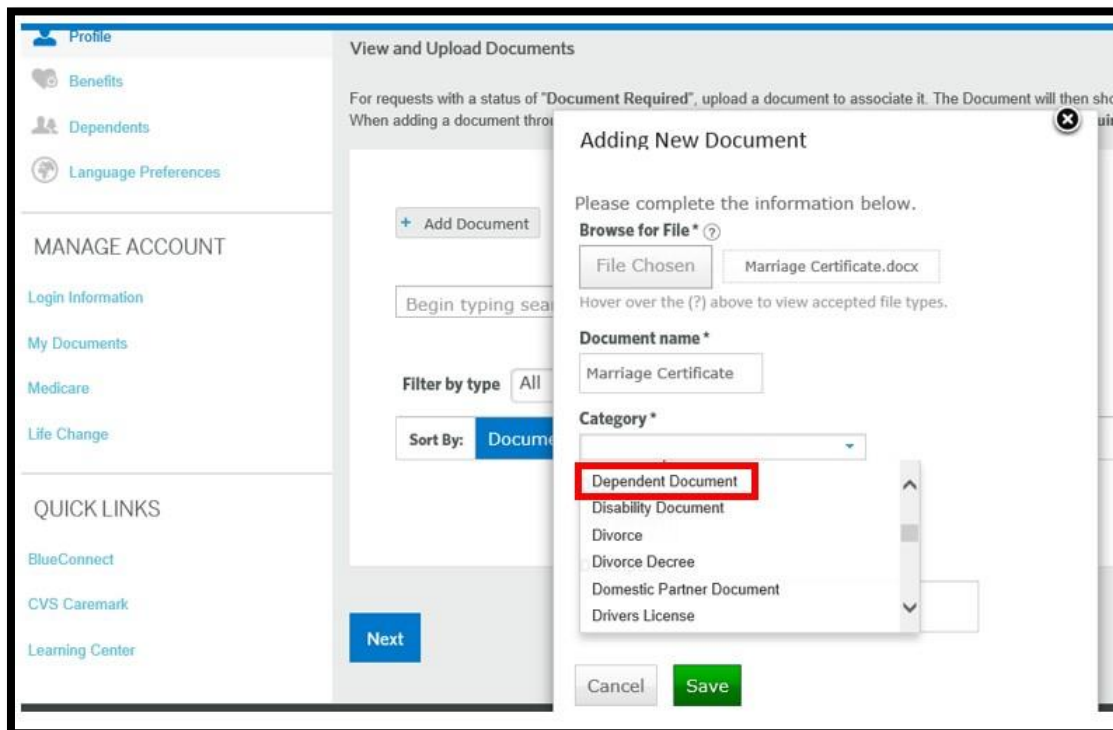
Profile

Benefits

Dependents

Language Preferences

MANAGE ACCOUNT

Login Information

My Documents

Medicare

Life Change

QUICK LINKS

BlueConnect

CVS Caremark

Learning Center

View and Upload Documents

For requests with a status of "Document Required", upload a document to associate it. The Document will then sho

When adding a document thro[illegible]

+ Add Document

Begin typing sea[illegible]

Filter by type All

Sort By: Docume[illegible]

Next

Adding New Document

Please complete the information below.

Browse for File* ?

File Chosen Marriage Certificate.docx

Hover over the (?) above to view accepted file types.

Document name*

Marriage Certificate

Category*

Dependent Document
Disability Document
Divorce
Divorce Decree
Domestic Partner Document
Drivers License

Cancel Save